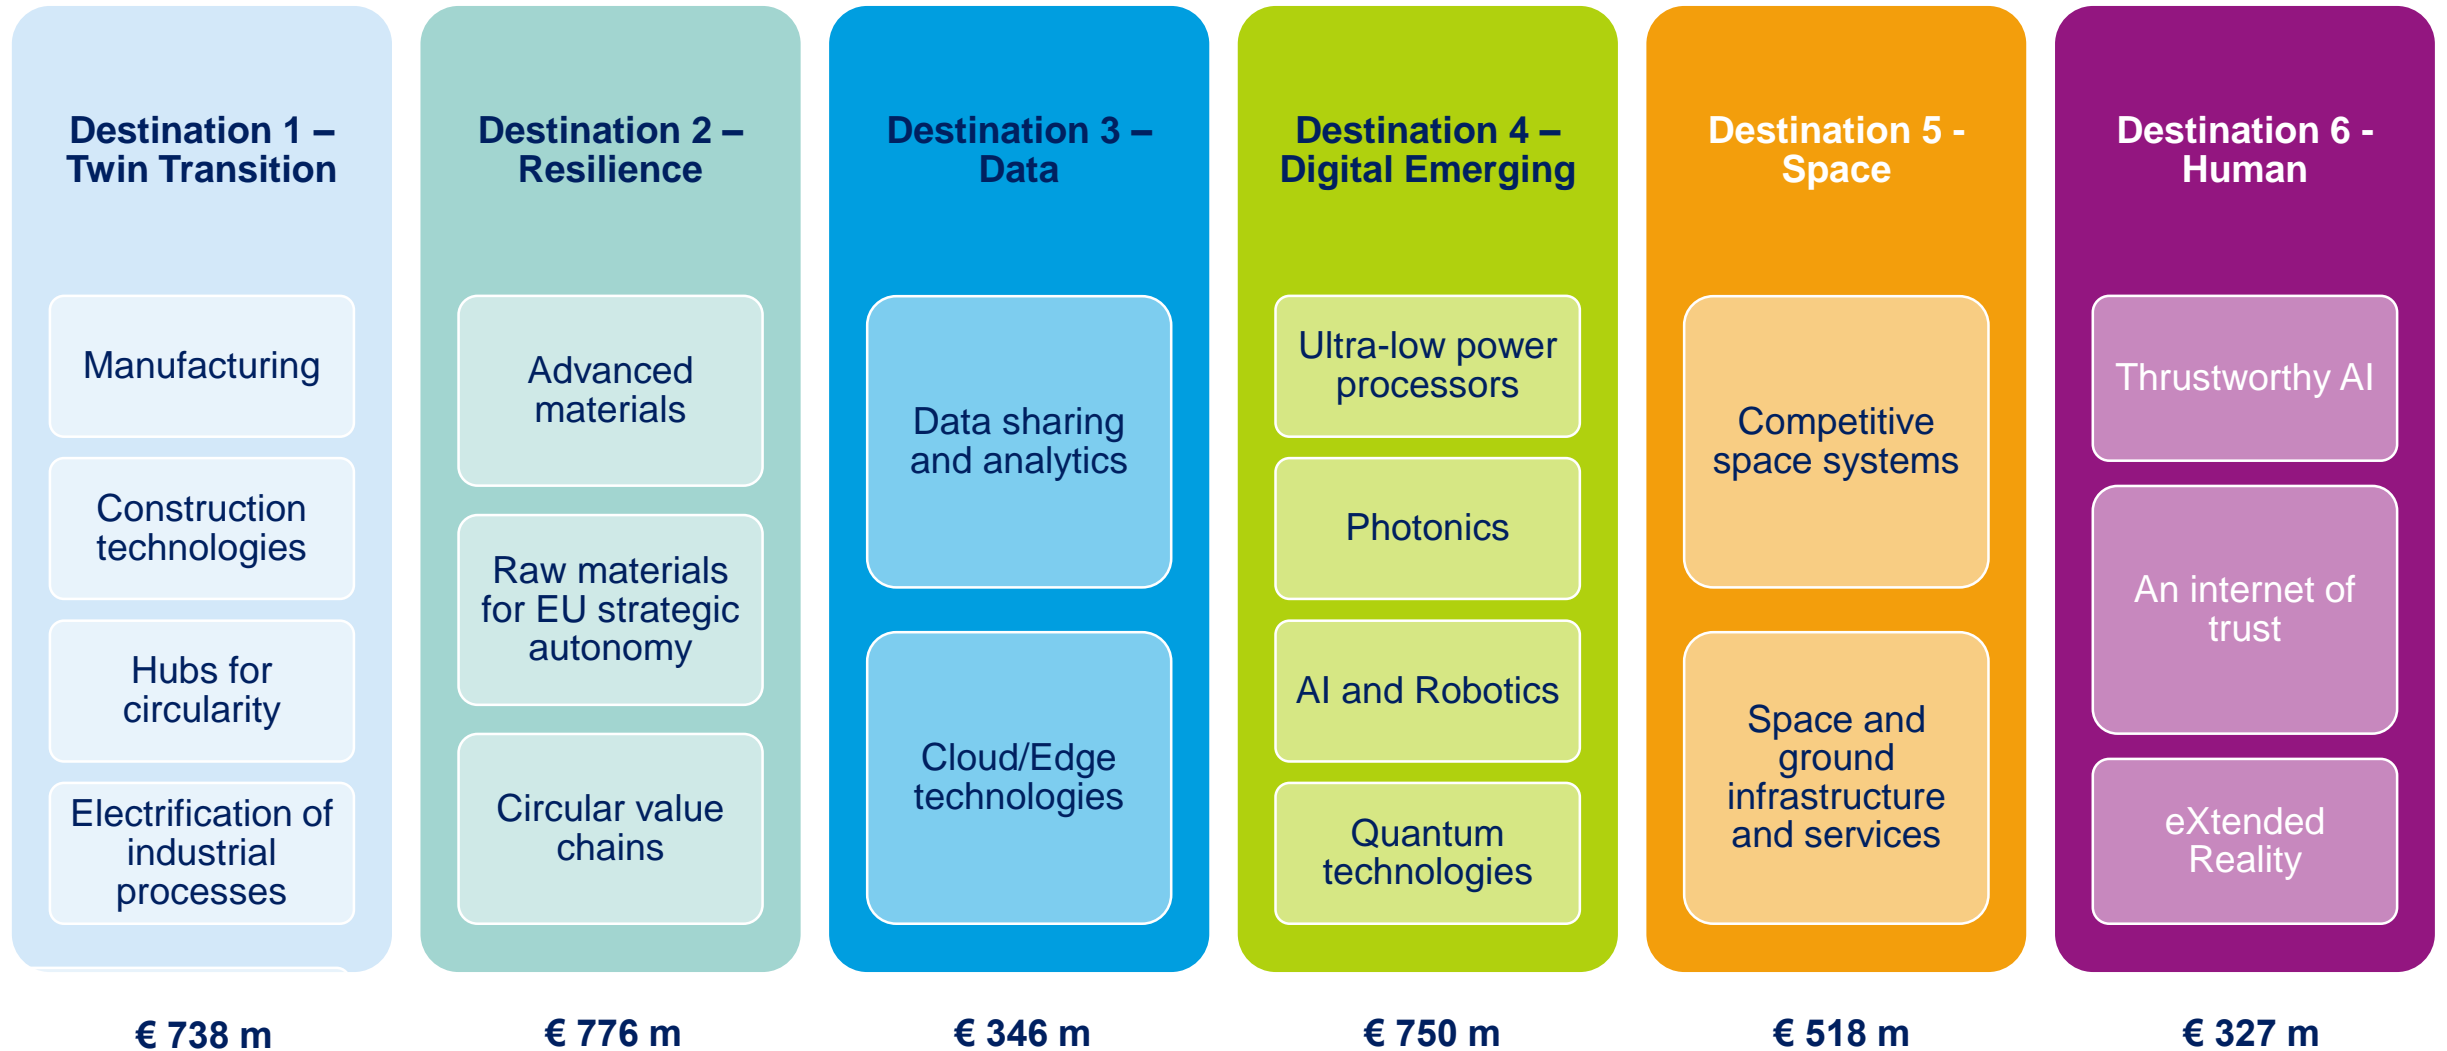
Destination 1 – Twin Transition

Manufacturing

Construction technologies

Hubs for circularity

Electrification of industrial processes

€ 738 m

Destination 2 – Resilience

Advanced materials

Raw materials for EU strategic autonomy

Circular value chains

€ 776 m

Destination 3 – Data

Data sharing and analytics

Cloud/Edge technologies

€ 346 m

Destination 4 – Digital Emerging

Ultra-low power processors

Photonics

AI and Robotics

Quantum technologies

€ 750 m

Destination 5 - Space

Competitive space systems

Space and ground infrastructure and services

€ 518 m

Destination 6 - Human

Thrustworthy AI

An internet of trust

eXtended Reality

€ 327 m